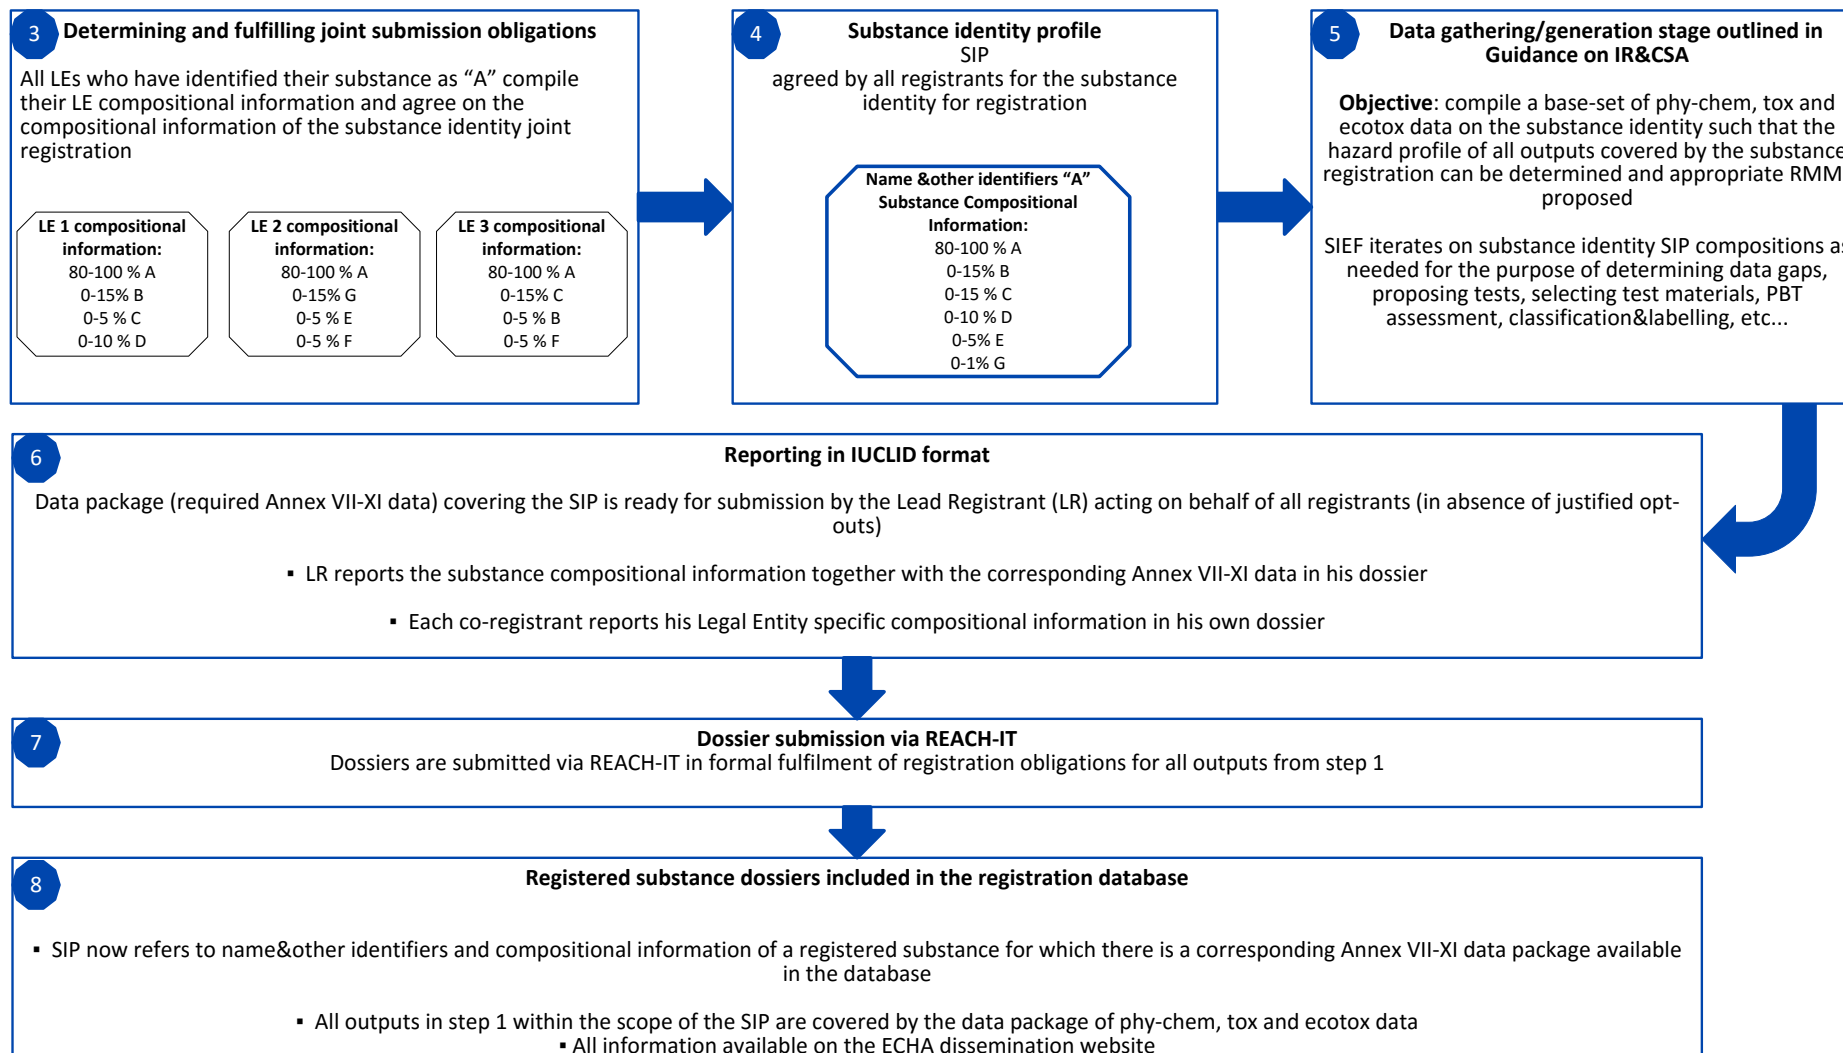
3 Determining and fulfilling joint submission obligations

All LEs who have identified their substance as “A” compile their LE compositional information and agree on the compositional information of the substance identity joint registration

LE 1 compositional information:
80-100 % A
0-15% B
0-5 % C
0-10 % D

LE 2 compositional information:
80-100 % A
0-15% G
0-5 % E
0-5 % F

LE 3 compositional information:
80-100 % A
0-15% C
0-5 % B
0-5 % F

4 Substance identity profile
SIP
agreed by all registrants for the substance identity for registration

Name &other identifiers “A”
Substance Compositional Information:
80-100 % A
0-15% B
0-15 % C
0-10 % D
0-5% E
0-1% G

5 Data gathering/generation stage outlined in Guidance on IR&CSA

**Objective**: compile a base-set of phy-chem, tox and ecotox data on the substance identity such that the hazard profile of all outputs covered by the substance registration can be determined and appropriate RMM proposed

SIEF iterates on substance identity SIP compositions as needed for the purpose of determining data gaps, proposing tests, selecting test materials, PBT assessment, classification&labelling, etc...

6 Reporting in IUCLID format

Data package (required Annex VII-XI data) covering the SIP is ready for submission by the Lead Registrant (LR) acting on behalf of all registrants (in absence of justified opt-outs)

▪ LR reports the substance compositional information together with the corresponding Annex VII-XI data in his dossier

▪ Each co-registrant reports his Legal Entity specific compositional information in his own dossier

7 Dossier submission via REACH-IT
Dossiers are submitted via REACH-IT in formal fulfilment of registration obligations for all outputs from step 1

8 Registered substance dossiers included in the registration database

▪ SIP now refers to name&other identifiers and compositional information of a registered substance for which there is a corresponding Annex VII-XI data package available in the database

▪ All outputs in step 1 within the scope of the SIP are covered by the data package of phy-chem, tox and ecotox data
▪ All information available on the ECHA dissemination website